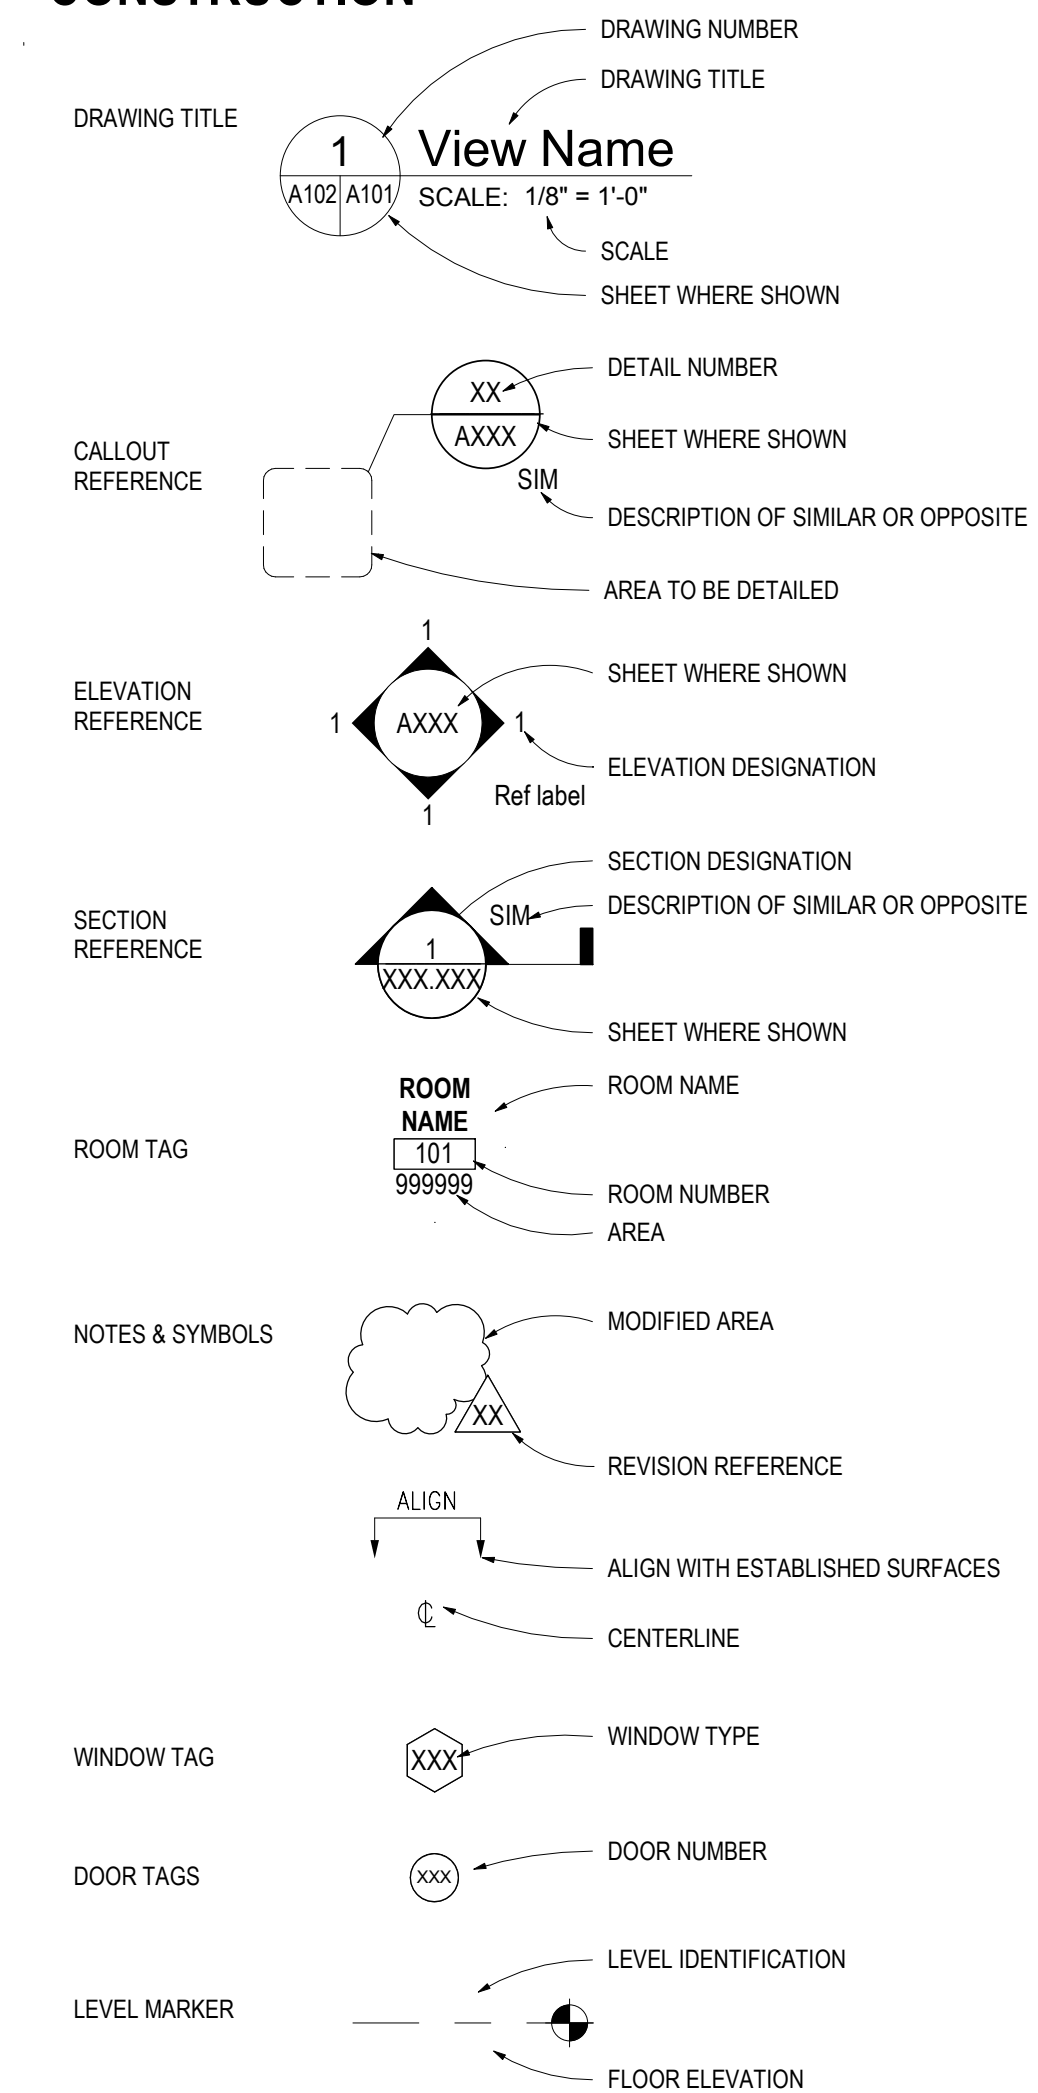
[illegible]

DRAWING NUMBER

DRAWING TITLE

DRAWING TITLE

1

View Name

A102 A101

SCALE: 1/8" = 1'-0"

SCALE

SHEET WHERE SHOWN

DETAIL NUMBER

XX

AXXX

SHEET WHERE SHOWN

CALLOUT REFERENCE

SIM

DESCRIPTION OF SIMILAR OR OPPOSITE

AREA TO BE DETAILED

1

SHEET WHERE SHOWN

ELEVATION REFERENCE

1 AXXX 1

ELEVATION DESIGNATION

Ref label

1

SECTION DESIGNATION

SECTION REFERENCE

SIM

DESCRIPTION OF SIMILAR OR OPPOSITE

1

XXX.XXX

SHEET WHERE SHOWN

ROOM NAME

ROOM NAME

ROOM TAG

101

999999

ROOM NUMBER

AREA

NOTES & SYMBOLS

MODIFIED AREA

XX

REVISION REFERENCE

ALIGN

ALIGN WITH ESTABLISHED SURFACES

℄

CENTERLINE

WINDOW TYPE

WINDOW TAG

XXX

DOOR NUMBER

DOOR TAGS

XXX

LEVEL IDENTIFICATION

LEVEL MARKER

FLOOR ELEVATION